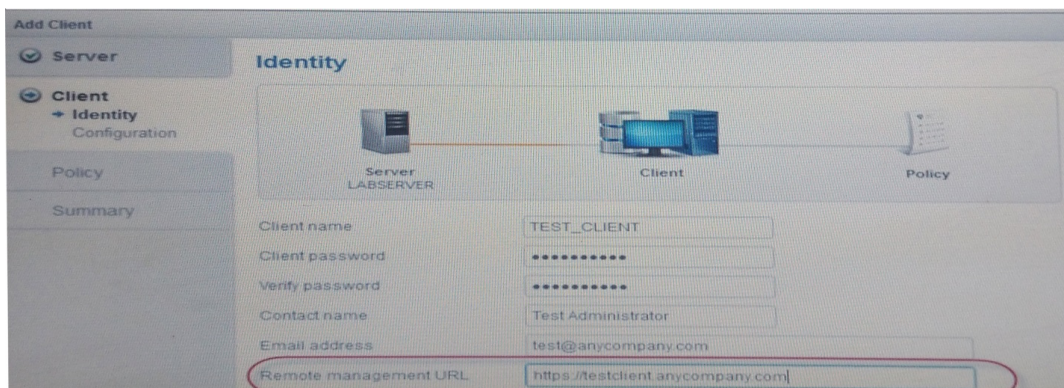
Add Client

Server

Client
Identity
Configuration

Policy

Summary

Identity

Server
LABSERVER

Client

Policy

Client name TEST_CLIENT

Client password ●●●●●●●●●●●

Verify password ●●●●●●●●●●●

Contact name Test Administrator

Email address test@anycompany.com

Remote management URL https://testclient.anycompany.com